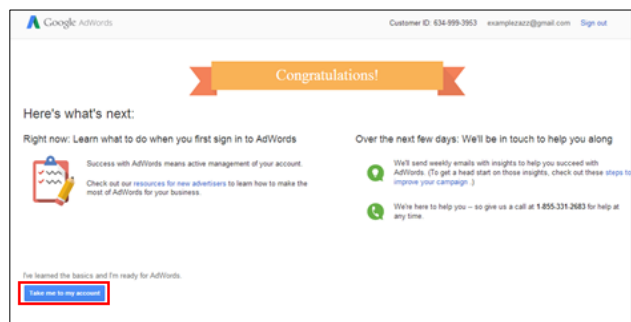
Google AdWords

Customer ID: 634-999-3953 examplezazz@gmail.com Sign out

Congratulations!

Here's what's next:

Right now: Learn what to do when you first sign in to AdWords

Success with AdWords means active management of your account.

Check out our resources for new advertisers to learn how to make the most of AdWords for your business.

Over the next few days: We'll be in touch to help you along

We'll send weekly emails with insights to help you succeed with AdWords. (To get a head start on those insights, check out these steps to improve your campaign.)

We're here to help you -- so give us a call at 1-855-331-2683 for help at any time.

I've learned the basics and I'm ready for AdWords.

Take me to my account